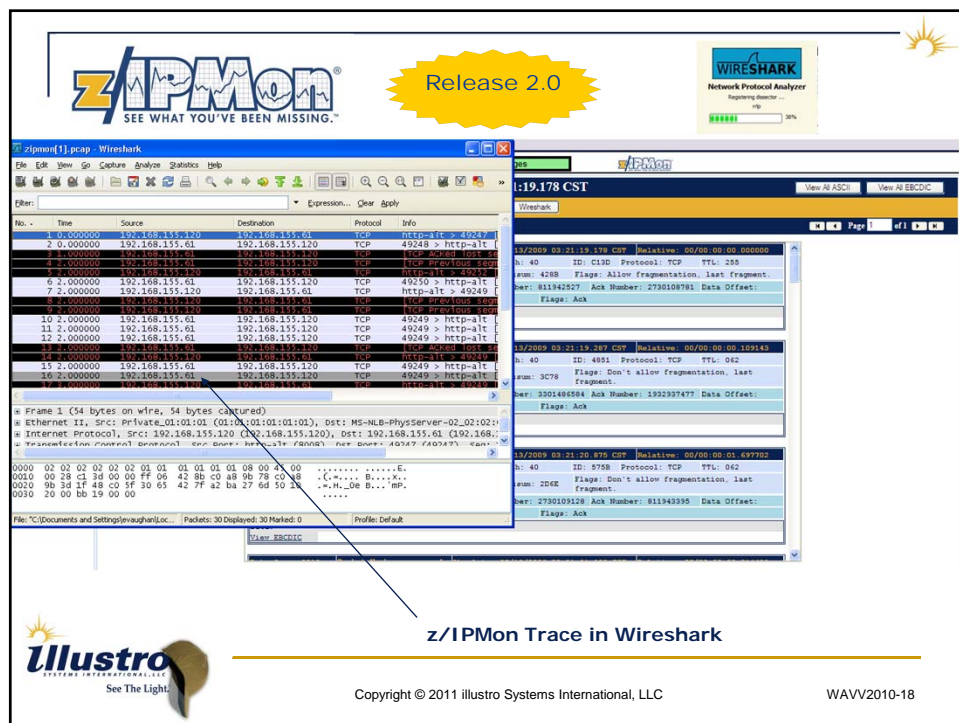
z/IPMon®
SEE WHAT YOU'VE BEEN MISSING.™

Release 2.0

WIRESHARK
Network Protocol Analyzer
Registering dissector ...
38%

zipmon[1].pcap - Wireshark

File Edit View Go Capture Analyze Statistics Help

Filter: Expression... Clear Apply

| No. | Time | Source | Destination | Protocol | Info |
|---|---|---|---|---|---|
| 1 | 0.000000 | 192.168.155.120 | 192.168.155.61 | TCP | http-alt > 49247 |
| 2 | 0.000000 | 192.168.155.61 | 192.168.155.120 | TCP | 49248 > http-alt |
| 3 | 1.000000 | 192.168.155.61 | 192.168.155.120 | TCP | [TCP ACKed lost se |
| 4 | 2.000000 | 192.168.155.61 | 192.168.155.120 | TCP | [TCP Previous segm |
| 5 | 2.000000 | 192.168.155.120 | 192.168.155.61 | TCP | http-alt > 49252 |
| 6 | 2.000000 | 192.168.155.61 | 192.168.155.120 | TCP | 49250 > http-alt |
| 7 | 2.000000 | 192.168.155.120 | 192.168.155.61 | TCP | http-alt > 49249 |
| 8 | 2.000000 | 192.168.155.61 | 192.168.155.120 | TCP | [TCP Previous segm |
| 9 | 2.000000 | 192.168.155.120 | 192.168.155.61 | TCP | [TCP Previous segm |
| 10 | 2.000000 | 192.168.155.61 | 192.168.155.120 | TCP | 49249 > http-alt |
| 11 | 2.000000 | 192.168.155.61 | 192.168.155.120 | TCP | 49249 > http-alt |
| 12 | 2.000000 | 192.168.155.61 | 192.168.155.120 | TCP | 49249 > http-alt |
| 13 | 2.000000 | 192.168.155.61 | 192.168.155.120 | TCP | [TCP ACKed lost se |
| 14 | 2.000000 | 192.168.155.120 | 192.168.155.61 | TCP | http-alt > 49249 |
| 15 | 2.000000 | 192.168.155.61 | 192.168.155.120 | TCP | 49249 > http-alt |
| 16 | 2.000000 | 192.168.155.61 | 192.168.155.120 | TCP | 49249 > http-alt |
| 17 | 3.000000 | 192.168.155.120 | 192.168.155.61 | TCP | http-alt > 49249 |

⊞ Frame 1 (54 bytes on wire, 54 bytes captured)
⊞ Ethernet II, Src: Private_01:01:01 (01:01:01:01:01:01), Dst: MS-NLB-PhysServer-02_02:02:0
⊞ Internet Protocol, Src: 192.168.155.120 (192.168.155.120), Dst: 192.168.155.61 (192.168.
⊞ Transmission Control Protocol, Src Port: http-alt (8008), Dst Port: 49247 (49247), Seq:

0000 02 02 02 02 02 02 01 01 01 01 01 01 08 00 45 00 ........ ......E.
0010 00 28 c1 3d 00 00 ff 06 42 8b c0 a8 9b 78 c0 a8 .(.=.... B....x..
0020 9b 3d 1f 48 c0 5f 30 65 42 7f a2 ba 27 6d 50 10 .=.H._0e B...'mP.
0030 20 00 bb 19 00 00 .....

File: "C:\Documents and Settings\evaughan\Loc... Packets: 30 Displayed: 30 Marked: 0 Profile: Default

View All ASCII View All EBCDIC
1:19.178 CST
Wireshark
Page 1 of 1

13/2009 03:21:19.178 CST Relative: 00/00:00:00.000000
h: 40 ID: C13D Protocol: TCP TTL: 255
sum: 428B Flags: Allow fragmentation, last fragment.
ber: 811942527 Ack Number: 2730108781 Data Offset:
Flags: Ack

13/2009 03:21:19.287 CST Relative: 00/00:00:00.109143
h: 40 ID: 4851 Protocol: TCP TTL: 062
sum: 3C78 Flags: Don't allow fragmentation, last fragment.
ber: 3301486584 Ack Number: 1932937477 Data Offset:
Flags: Ack

13/2009 03:21:20.875 CST Relative: 00/00:00:01.697702
h: 40 ID: 575B Protocol: TCP TTL: 062
sum: 2D6E Flags: Don't allow fragmentation, last fragment.
ber: 2730109128 Ack Number: 811943395 Data Offset:
Flags: Ack

View EBCDIC

z/IPMon Trace in Wireshark

illustro
SYSTEMS INTERNATIONAL, LLC
See The Light.

Copyright © 2011 illustro Systems International, LLC

WAVV2010-18